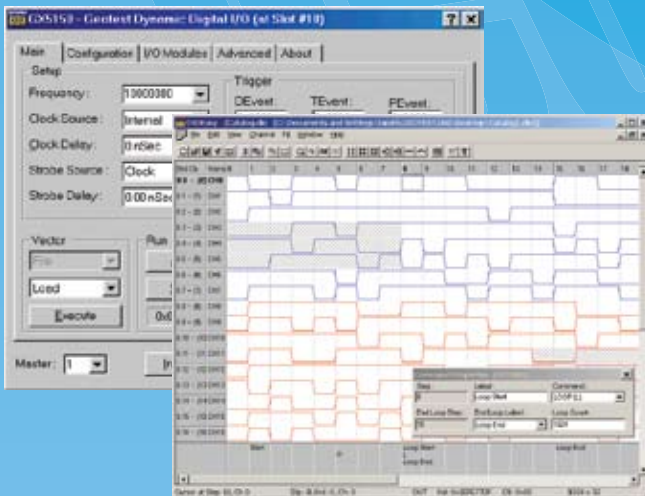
GX5150 - Geotest Dynamic Digital I/O (at Slot #10)

Main | Configuration | I/O Modules | Advanced | About

Setup

Frequency: 10000000

Clock Source: Internal

Clock Delay: 0 nSec

Strobe Source: Clock

Strobe Delay: 0.00 nSec

Trigger

DEvent: TEvent: PEvent:

Vector

File

Load

Execute

Run

0x0

Master: 1

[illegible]

File Edit View Channel Fill Window Help

1 2 3 4 5 6 7 8 9 10 11 12 13 14 15 16 17 18

Step Label Comment

Loop Start LOOP11

End Loop Step End Loop Label Loop Count

Loop End

Start

Loop Start

Loop End

Loop End

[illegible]